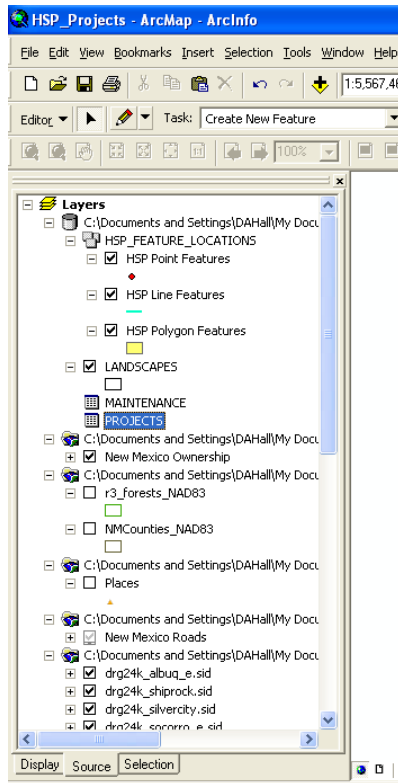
HSP_Projects - ArcMap - ArcInfo

File Edit View Bookmarks Insert Selection Tools Window Help

1:5,567,4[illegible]

Editor ▼ Task: Create New Feature

100%

Layers
C:\Documents and Settings\DAHall\My Docu
HSP_FEATURE_LOCATIONS
HSP Point Features
HSP Line Features
HSP Polygon Features
LANDSCAPES
MAINTENANCE
PROJECTS
C:\Documents and Settings\DAHall\My Docu
New Mexico Ownership
C:\Documents and Settings\DAHall\My Docu
r3_forests_NAD83
NMCounties_NAD83
C:\Documents and Settings\DAHall\My Docu
Places
C:\Documents and Settings\DAHall\My Docu
New Mexico Roads
C:\Documents and Settings\DAHall\My Docu
drg24k_albuq_e.sid
drg24k_shiprock.sid
drg24k_silvercity.sid
drg24k_socorro_e.sid

Display Source Selection